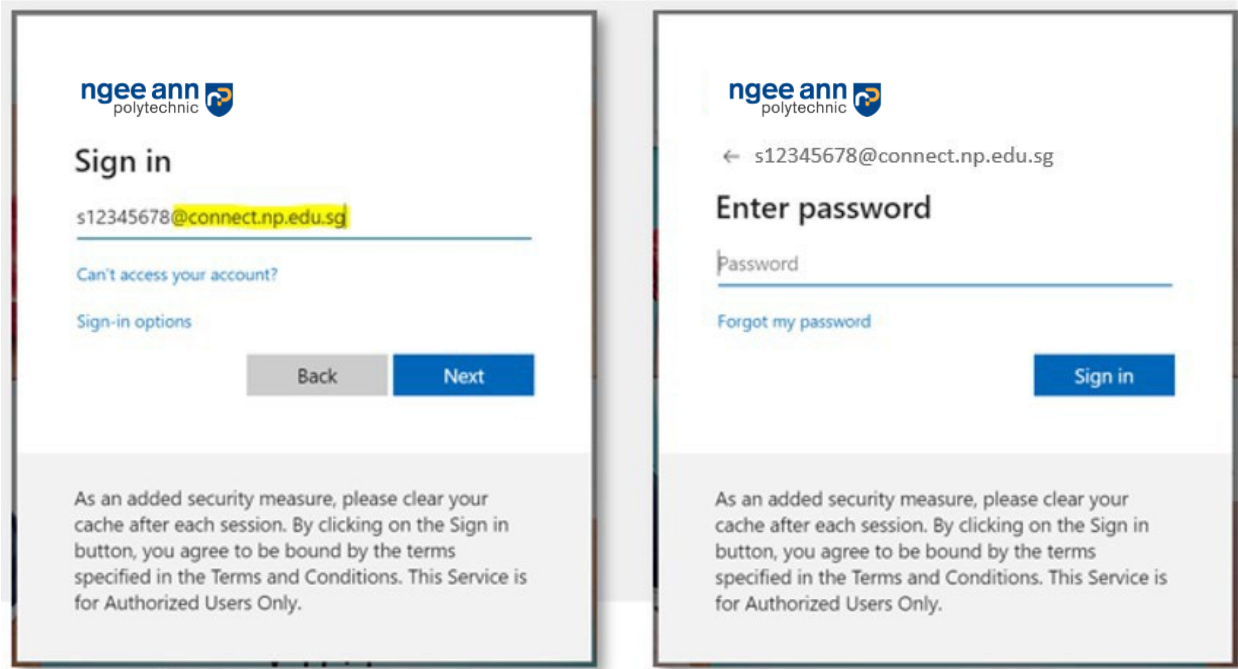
ngee ann
polytechnic

Sign in

s12345678@connect.np.edu.sg

Can't access your account?

Sign-in options

Back

Next

As an added security measure, please clear your cache after each session. By clicking on the Sign in button, you agree to be bound by the terms specified in the Terms and Conditions. This Service is for Authorized Users Only.

ngee ann
polytechnic

← s12345678@connect.np.edu.sg

Enter password

Password

Forgot my password

Sign in

As an added security measure, please clear your cache after each session. By clicking on the Sign in button, you agree to be bound by the terms specified in the Terms and Conditions. This Service is for Authorized Users Only.